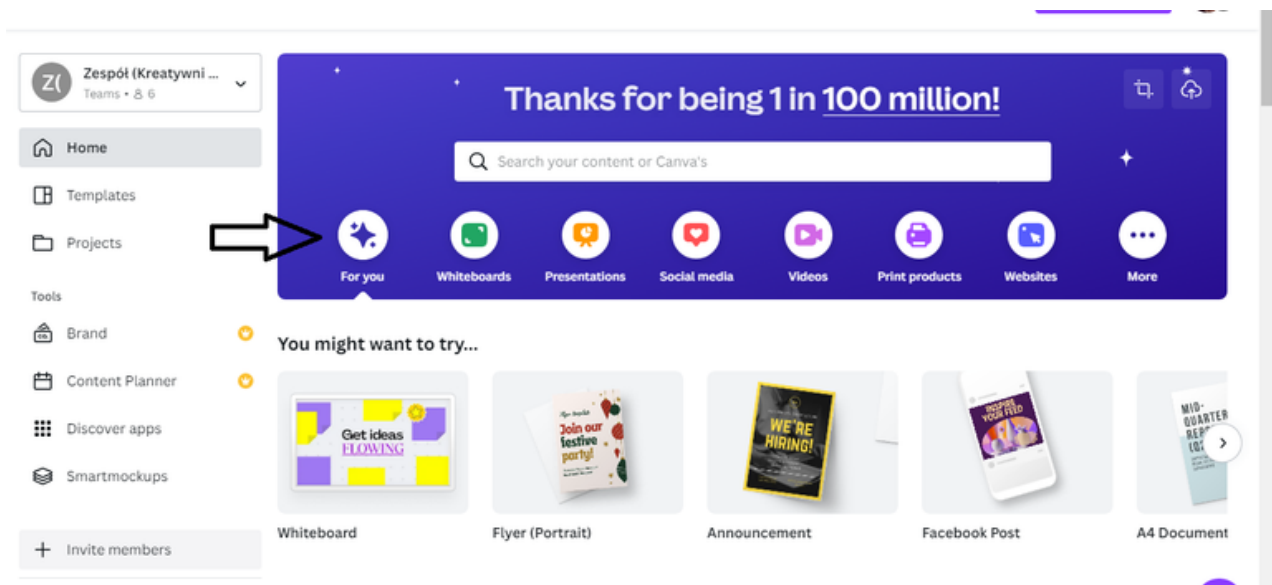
Z(
Zespół (Kreatywni ...
Teams • 6

Home
Templates
Projects

Tools
Brand
Content Planner
Discover apps
Smartmockups

Invite members

Thanks for being 1 in 100 million!

Search your content or Canva's

For you
Whiteboards
Presentations
Social media
Videos
Print products
Websites
More

You might want to try...

Get ideas FLOWING
Join our festive party!
WE'RE HIRING!
INSPIRE YOUR FEED
MID-QUARTER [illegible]

Whiteboard
Flyer (Portrait)
Announcement
Facebook Post
A4 Document